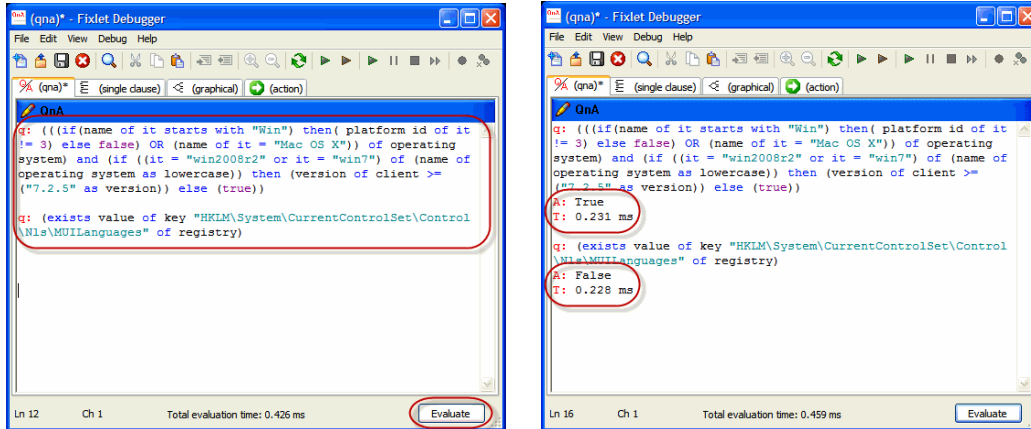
(qna)* - Fixlet Debugger

File Edit View Debug Help

(qna)* (single clause) (graphical) (action)

QnA

q: (((if(name of it starts with "Win") then( platform id of it != 3) else false) OR (name of it = "Mac OS X")) of operating system) and (if ((it = "win2008r2" or it = "win7") of (name of operating system as lowercase)) then (version of client >= ("7.2.5" as version)) else (true))

q: (exists value of key "HKLM\System\CurrentControlSet\Control\Nls\MUILanguages" of registry)

Ln 12 Ch 1 Total evaluation time: 0.426 ms Evaluate

(qna)* - Fixlet Debugger

File Edit View Debug Help

(qna)* (single clause) (graphical) (action)

QnA

q: (((if(name of it starts with "Win") then( platform id of it != 3) else false) OR (name of it = "Mac OS X")) of operating system) and (if ((it = "win2008r2" or it = "win7") of (name of operating system as lowercase)) then (version of client >= ("7.2.5" as version)) else (true))
A: True
T: 0.231 ms

q: (exists value of key "HKLM\System\CurrentControlSet\Control\Nls\MUILanguages" of registry)
A: False
T: 0.228 ms

Ln 16 Ch 1 Total evaluation time: 0.459 ms Evaluate